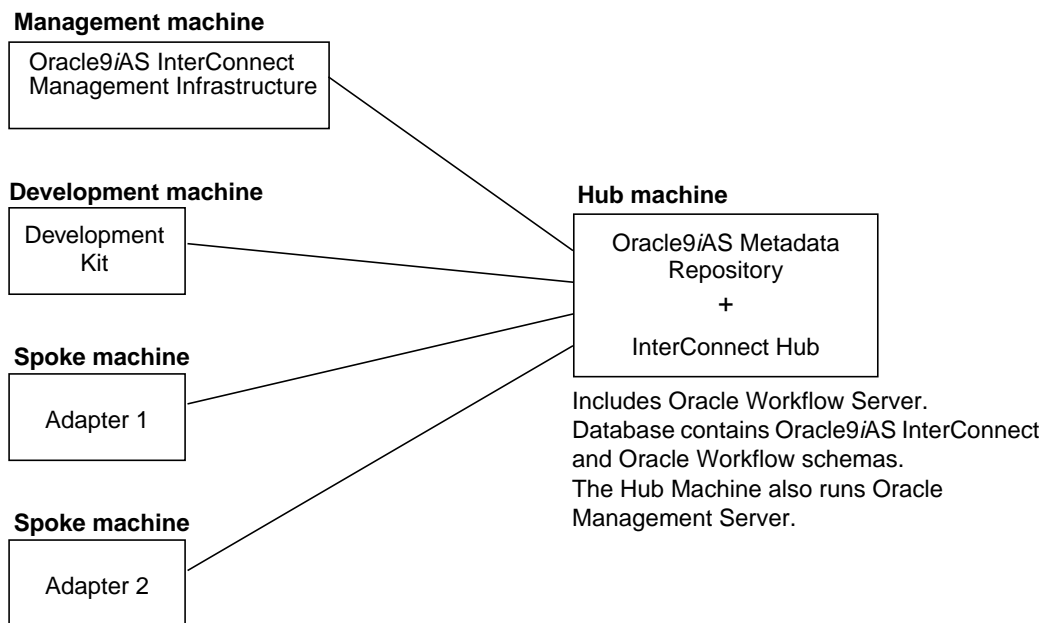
Management machine

Oracle9*i*AS InterConnect Management Infrastructure

Development machine

Development Kit

Spoke machine

Adapter 1

Spoke machine

Adapter 2

Hub machine

Oracle9*i*AS Metadata Repository

+

InterConnect Hub

Includes Oracle Workflow Server.
Database contains Oracle9*i*AS InterConnect and Oracle Workflow schemas.
The Hub Machine also runs Oracle Management Server.